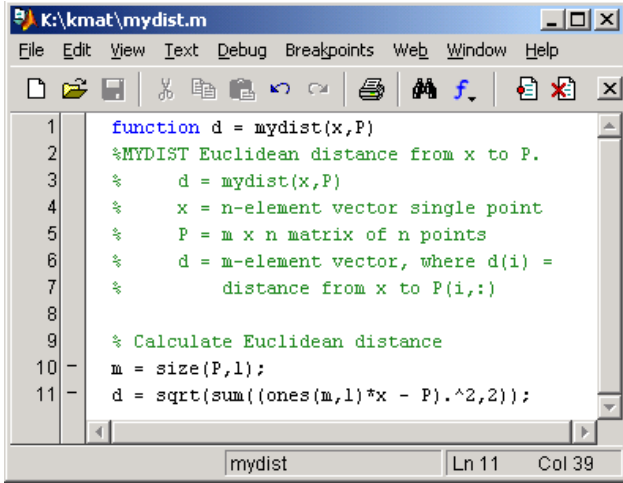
K:\kmat\mydist.m

File Edit View Text Debug Breakpoints Web Window Help

1 function d = mydist(x,P)
2 %MYDIST Euclidean distance from x to P.
3 %     d = mydist(x,P)
4 %     x = n-element vector single point
5 %     P = m x n matrix of n points
6 %     d = m-element vector, where d(i) =
7 %         distance from x to P(i,:)
8
9 % Calculate Euclidean distance
10 – m = size(P,1);
11 – d = sqrt(sum((ones(m,1)*x - P).^2,2));

mydist   Ln 11   Col 39